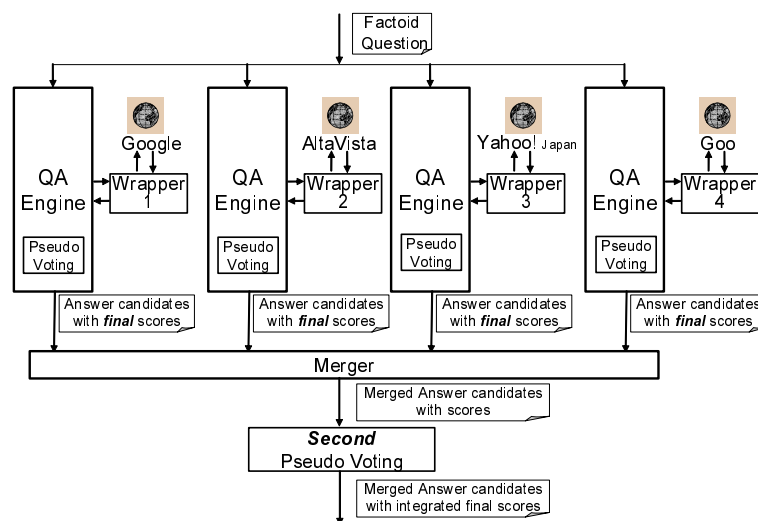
Factoid Question

Google
QA Engine
Wrapper 1
Pseudo Voting

AltaVista
QA Engine
Wrapper 2
Pseudo Voting

Yahoo! Japan
QA Engine
Wrapper 3
Pseudo Voting

Goo
QA Engine
Wrapper 4
Pseudo Voting

Answer candidates with ***final*** scores

Answer candidates with ***final*** scores

Answer candidates with ***final*** scores

Answer candidates with ***final*** scores

Merger

Merged Answer candidates with scores

***Second*** Pseudo Voting

Merged Answer candidates with integrated final scores